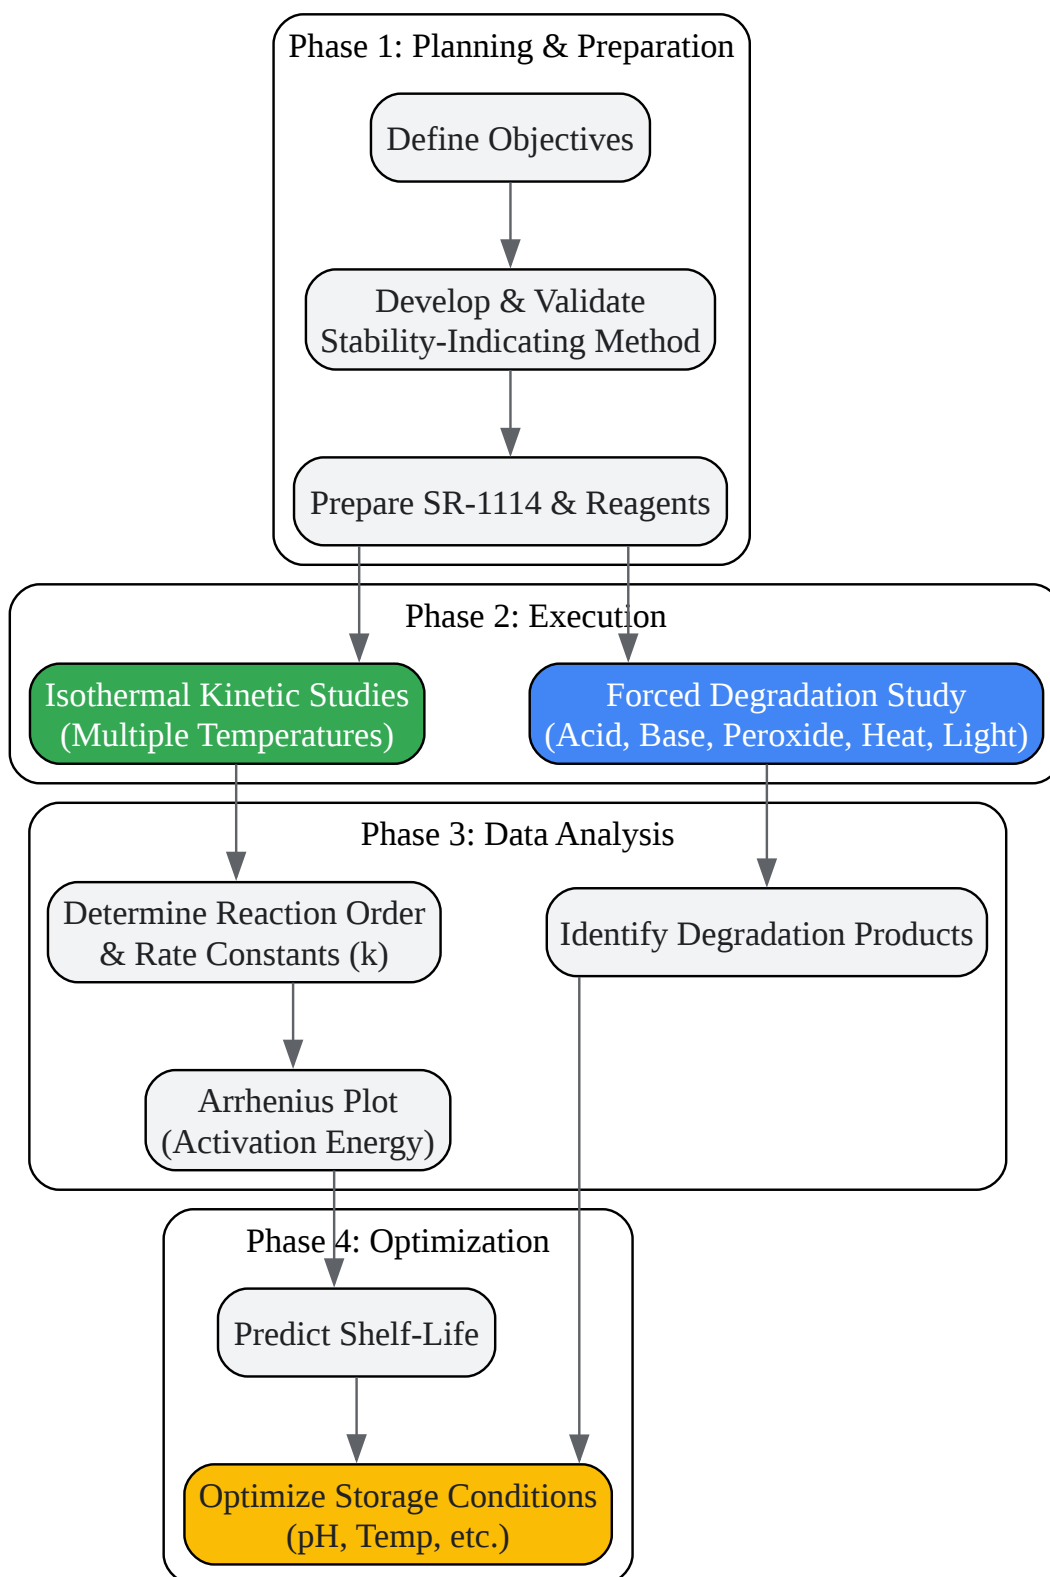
Phase 1: Planning & Preparation

Define Objectives

Develop & Validate Stability-Indicating Method

Prepare SR-1114 & Reagents

Phase 2: Execution

Isothermal Kinetic Studies (Multiple Temperatures)

Forced Degradation Study (Acid, Base, Peroxide, Heat, Light)

Phase 3: Data Analysis

Determine Reaction Order & Rate Constants (k)

Identify Degradation Products

Arrhenius Plot (Activation Energy)

Phase 4: Optimization

Predict Shelf-Life

Optimize Storage Conditions (pH, Temp, etc.)